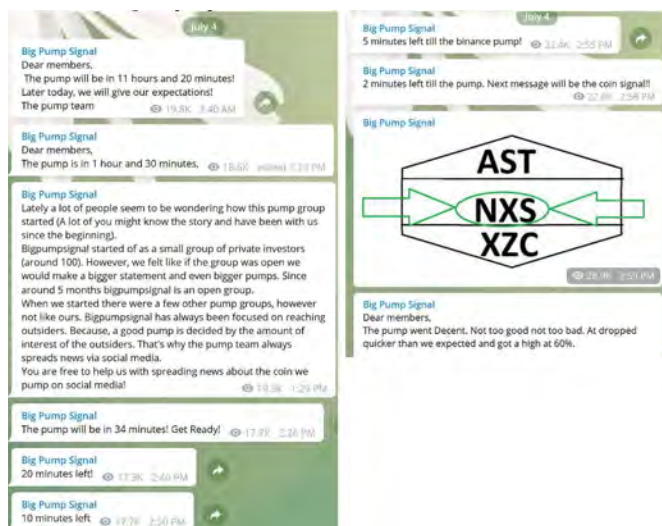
July 4

Big Pump Signal
Dear members,
The pump will be in 11 hours and 20 minutes!
Later today, we will give our expectations!
The pump team
19.8K 3:40 AM

Big Pump Signal
Dear members,
The pump is in 1 hour and 30 minutes.
18.6K edited 1:23 PM

Big Pump Signal
Lately a lot of people seem to be wondering how this pump group started (A lot of you might know the story and have been with us since the beginning).
Bigpumpsignal started of as a small group of private investors (around 100). However, we felt like if the group was open we would make a bigger statement and even bigger pumps. Since around 5 months bigpumpsignal is an open group.
When we started there were a few other pump groups, however not like ours. Bigpumpsignal has always been focused on reaching outsiders. Because, a good pump is decided by the amount of interest of the outsiders. That's why the pump team always spreads news via social media.
You are free to help us with spreading news about the coin we pump on social media!
19.3K 1:29 PM

Big Pump Signal
The pump will be in 34 minutes! Get Ready!
17.7K 2:26 PM

Big Pump Signal
20 minutes left!
17.3K 2:40 PM

Big Pump Signal
10 minutes left
17.7K 2:50 PM

July 4

Big Pump Signal
5 minutes left till the binance pump!
21.4K 2:55 PM

Big Pump Signal
2 minutes left till the pump. Next message will be the coin signal!!
22.4K 2:58 PM

Big Pump Signal
AST
NXS
XZC
28.9K 2:59 PM

Big Pump Signal
Dear members,
The pump went Decent. Not too good not too bad. At dropped quicker than we expected and got a high at 60%.